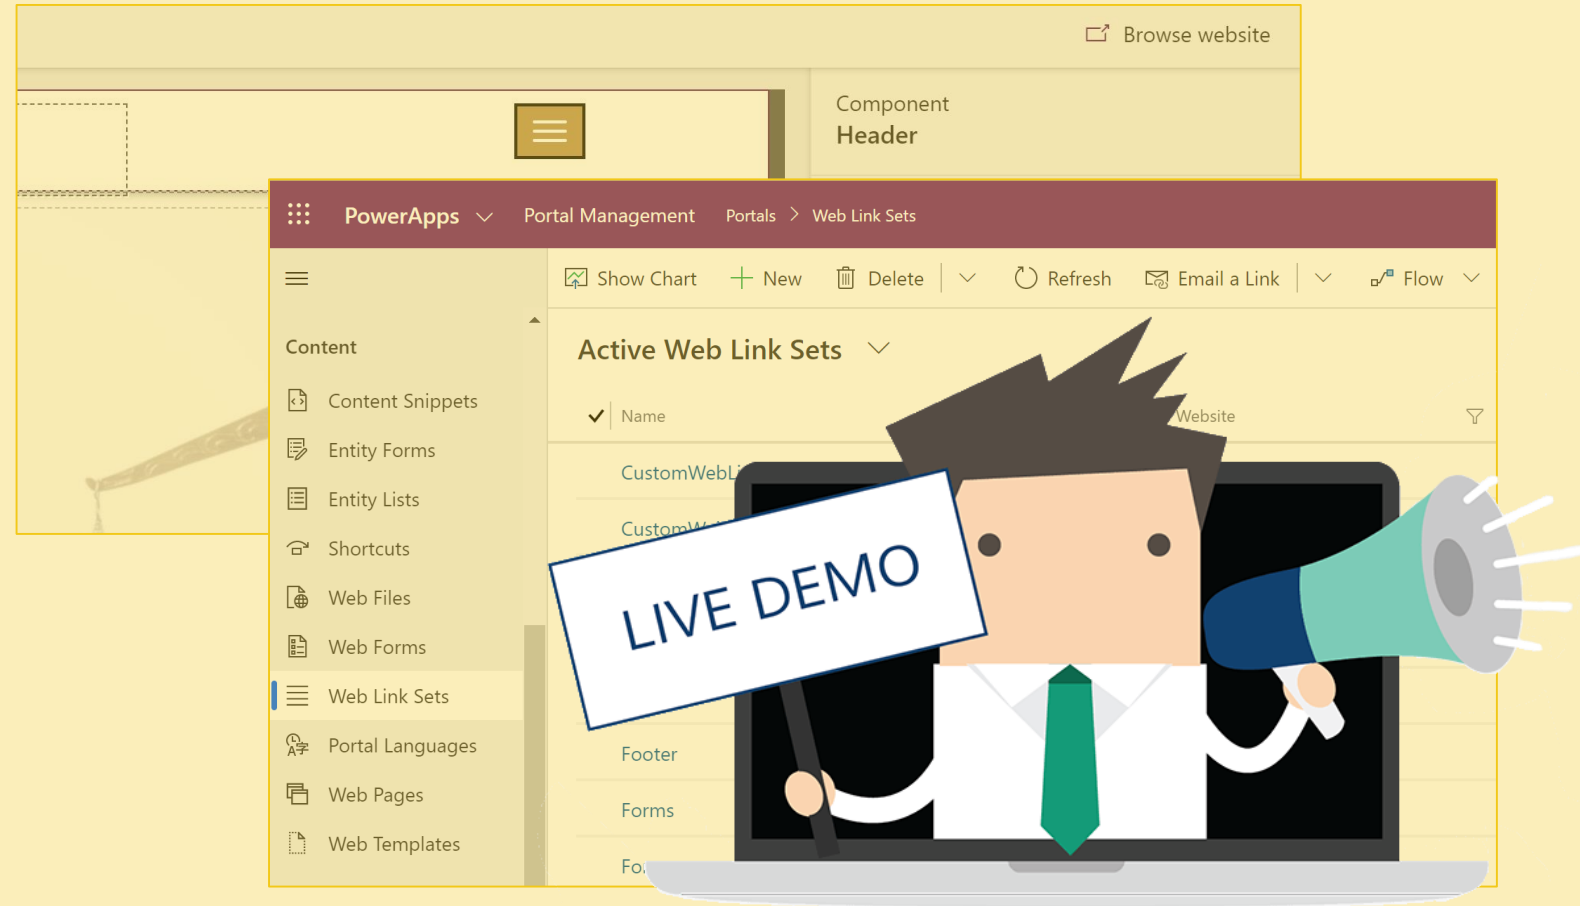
Browse website

Component
Header

PowerApps Portal Management Portals > Web Link Sets

Show Chart New Delete Refresh Email a Link Flow

Content

Content Snippets
Entity Forms
Entity Lists
Shortcuts
Web Files
Web Forms
Web Link Sets
Portal Languages
Web Pages
Web Templates

Active Web Link Sets

Name
Website

CustomWebL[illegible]
CustomW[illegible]
Footer
Forms
Fo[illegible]

LIVE DEMO